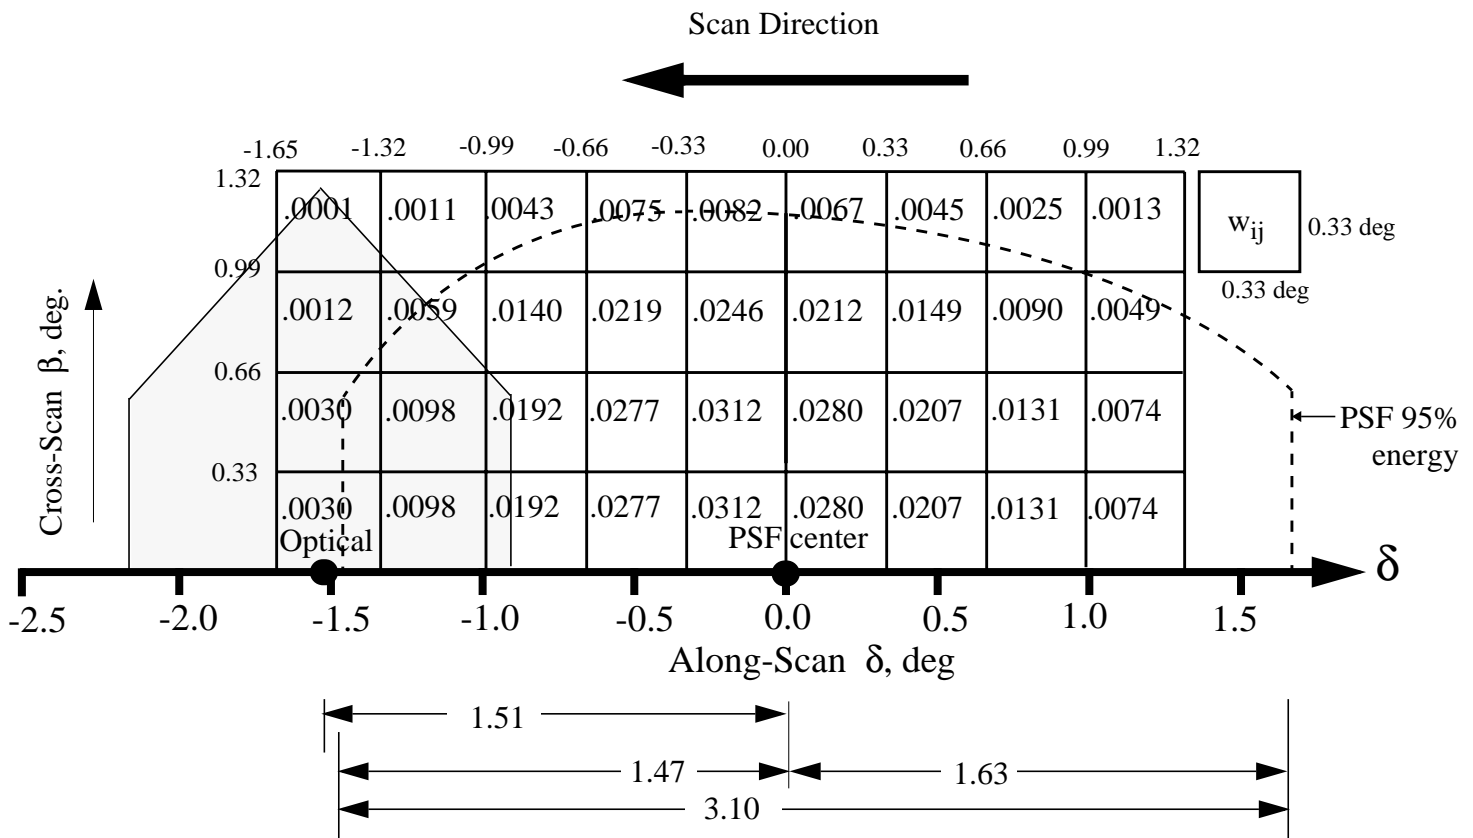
Scan Direction

-1.65 -1.32 -0.99 -0.66 -0.33 0.00 0.33 0.66 0.99 1.32

| 1.32 | | | | | | | | | |
|---|---|---|---|---|---|---|---|---|---|
| | .0001 | .0011 | .0043 | .0075 | .0082 | .0067 | .0045 | .0025 | .0013 |
| 0.99 | .0012 | .0059 | .0140 | .0219 | .0246 | .0212 | .0149 | .0090 | .0049 |
| 0.66 | .0030 | .0098 | .0192 | .0277 | .0312 | .0280 | .0207 | .0131 | .0074 |
| 0.33 | .0030 | .0098 | .0192 | .0277 | .0312 | .0280 | .0207 | .0131 | .0074 |

$w_{ij}$ 0.33 deg
0.33 deg

Cross-Scan β, deg.

PSF 95% energy

Optical

PSF center

δ

-2.5 -2.0 -1.5 -1.0 -0.5 0.0 0.5 1.0 1.5

Along-Scan δ, deg

1.51

1.47

1.63

3.10